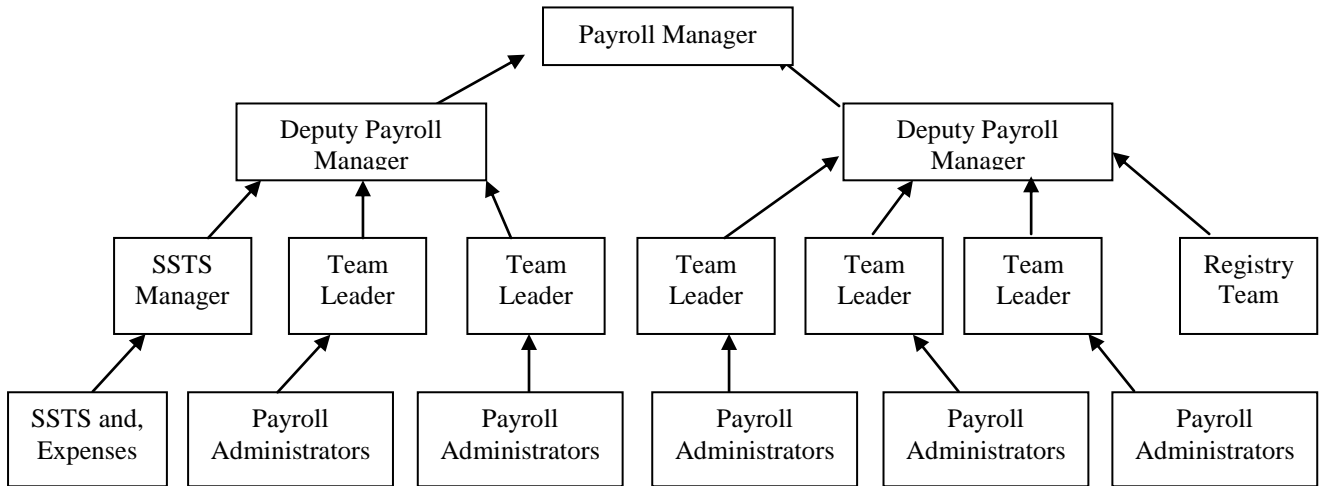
Payroll Manager

Deputy Payroll Manager

Deputy Payroll Manager

SSTS Manager

Team Leader

Team Leader

Team Leader

Team Leader

Team Leader

Registry Team

SSTS and, Expenses

Payroll Administrators

Payroll Administrators

Payroll Administrators

Payroll Administrators

Payroll Administrators